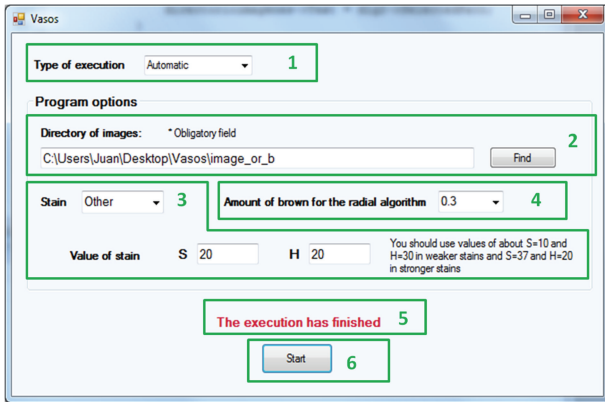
Vasos

Type of execution Automatic 1

Program options

Directory of images: * Obligatory field

C:\Users\Juan\Desktop\Vasos\image_or_b Find 2

Stain Other 3

Amount of brown for the radial algorithm 0.3 4

Value of stain S 20 H 20 You should use values of about S=10 and H=30 in weaker stains and S=37 and H=20 in stronger stains

The execution has finished 5

Start 6